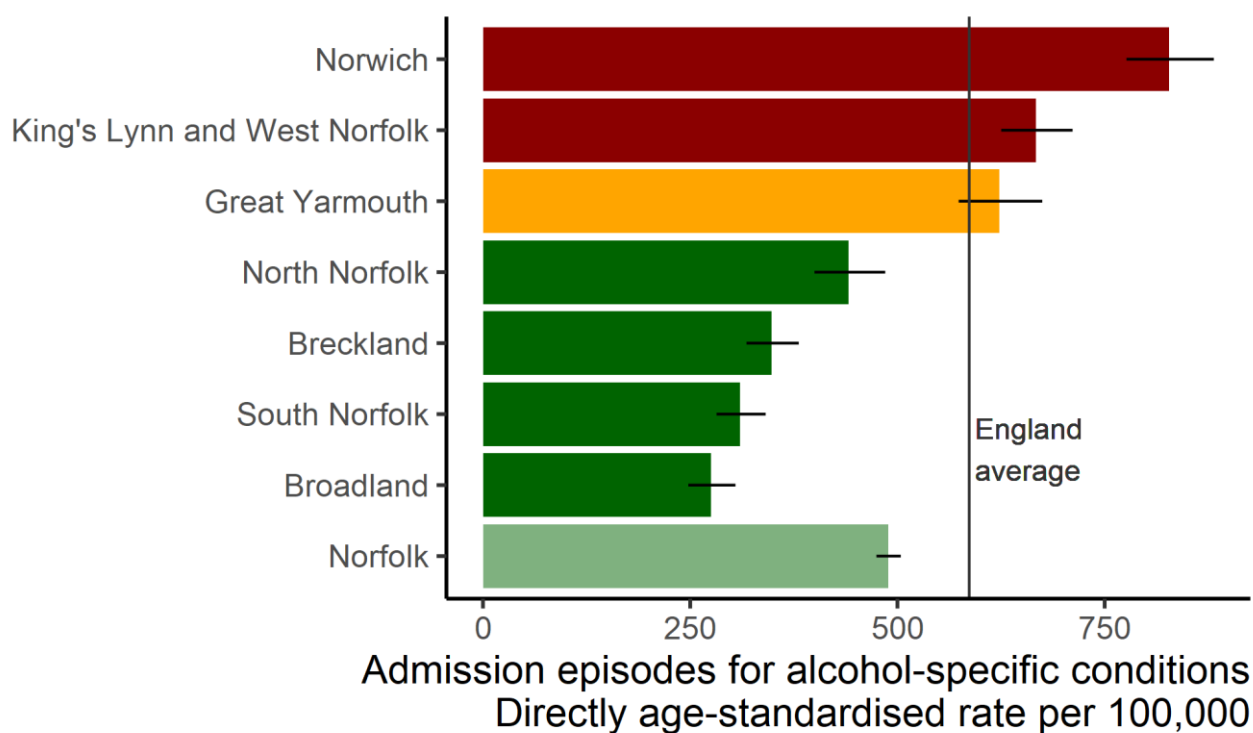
Norwich
King's Lynn and West Norfolk
Great Yarmouth
North Norfolk
Breckland
South Norfolk
Broadland
Norfolk

England average

0
250
500
750

Admission episodes for alcohol-specific conditions
Directly age-standardised rate per 100,000